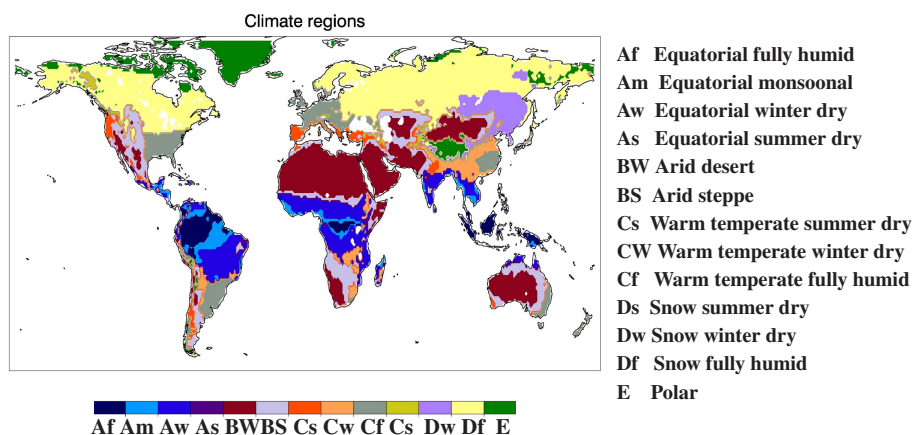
Climate regions

Af Am Aw As BWBS Cs Cw Cf Cs Dw Df E

Af Equatorial fully humid
Am Equatorial monsoonal
Aw Equatorial winter dry
As Equatorial summer dry
BW Arid desert
BS Arid steppe
Cs Warm temperate summer dry
CW Warm temperate winter dry
Cf Warm temperate fully humid
Ds Snow summer dry
Dw Snow winter dry
Df Snow fully humid
E Polar